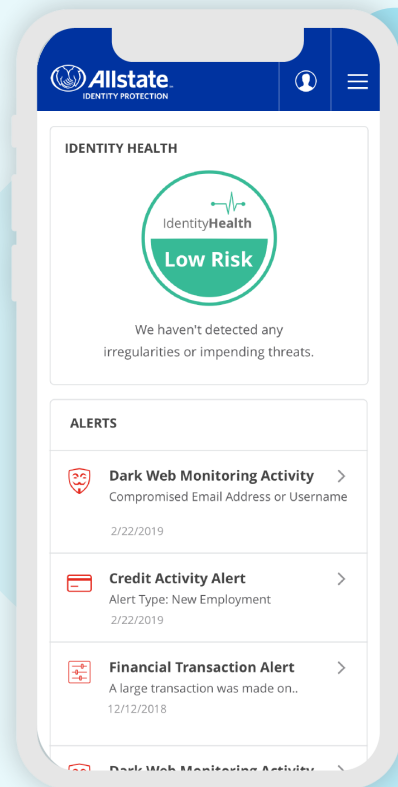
Allstate
IDENTITY PROTECTION

IDENTITY HEALTH

IdentityHealth
Low Risk

We haven't detected any irregularities or impending threats.

ALERTS

Dark Web Monitoring Activity
Compromised Email Address or Username
2/22/2019

Credit Activity Alert
Alert Type: New Employment
2/22/2019

Financial Transaction Alert
A large transaction was made on..
12/12/2018

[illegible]